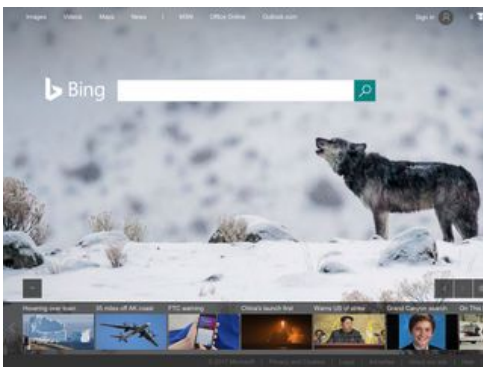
Images Videos Maps News | MSN Office Online Outlook.com

Sign in

Bing

Hovering over lows

35 miles off AK coast

FTC warning

China's launch first

Warns US of strike

Grand Canyon student

On This

© 2017 Microsoft | Privacy and Cookies | Legal | Advertise | About our ads | Help